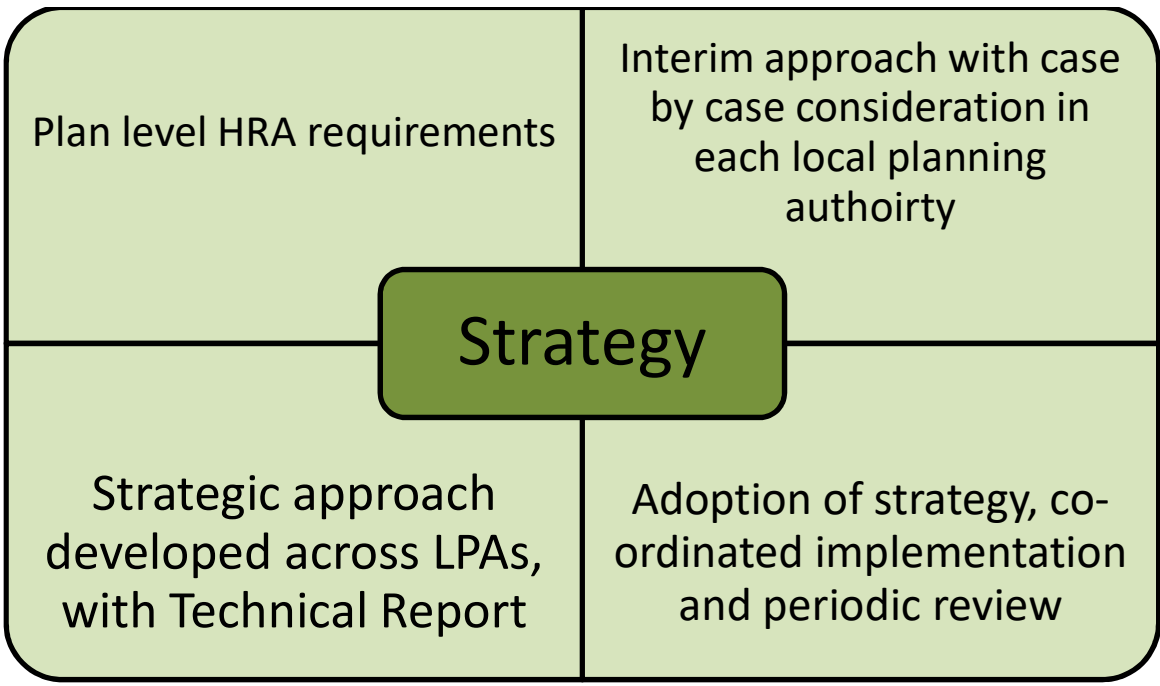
Plan level HRA requirements

Interim approach with case by case consideration in each local planning authoirty

Strategy

Strategic approach developed across LPAs, with Technical Report

Adoption of strategy, co-ordinated implementation and periodic review